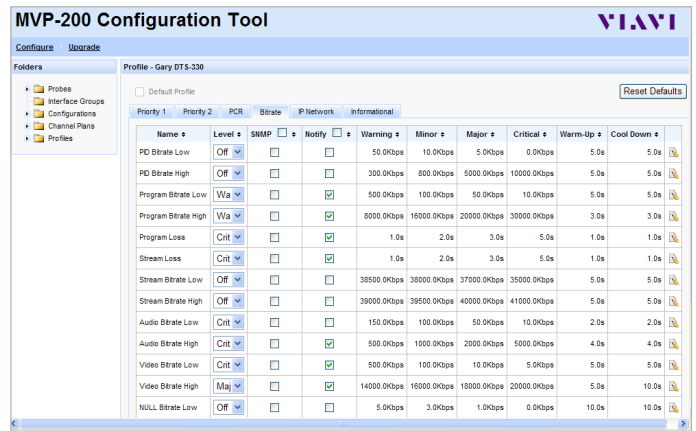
MVP-200 Configuration Tool

VIAVI

Configure Upgrade

Folders

Probes
Interface Groups
Configurations
Channel Plans
Profiles

Profile - Gary DTS-330

Default Profile

Reset Defaults

Priority 1 Priority 2 PCR Bitrate IP Network Informational

| Name | Level | SNMP | Notify | Warning | Minor | Major | Critical | Warm-Up | Cool Down |
|---|---|---|---|---|---|---|---|---|---|
| PID Bitrate Low | Off | | | 50.0Kbps | 10.0Kbps | 5.0Kbps | 0.0Kbps | 5.0s | 5.0s |
| PID Bitrate High | Off | | | 300.0Kbps | 800.0Kbps | 5000.0Kbps | 10000.0Kbps | 5.0s | 5.0s |
| Program Bitrate Low | Wa | | | 500.0Kbps | 100.0Kbps | 50.0Kbps | 10.0Kbps | 5.0s | 5.0s |
| Program Bitrate High | Wa | | | 8000.0Kbps | 16000.0Kbps | 20000.0Kbps | 30000.0Kbps | 3.0s | 3.0s |
| Program Loss | Crit | | | 1.0s | 2.0s | 3.0s | 5.0s | 1.0s | 1.0s |
| Stream Loss | Crit | | | 1.0s | 2.0s | 3.0s | 5.0s | 1.0s | 1.0s |
| Stream Bitrate Low | Off | | | 38500.0Kbps | 38000.0Kbps | 37000.0Kbps | 35000.0Kbps | 5.0s | 5.0s |
| Stream Bitrate High | Off | | | 39000.0Kbps | 39500.0Kbps | 40000.0Kbps | 41000.0Kbps | 5.0s | 5.0s |
| Audio Bitrate Low | Crit | | | 150.0Kbps | 100.0Kbps | 50.0Kbps | 10.0Kbps | 2.0s | 2.0s |
| Audio Bitrate High | Crit | | | 500.0Kbps | 1000.0Kbps | 2000.0Kbps | 5000.0Kbps | 4.0s | 4.0s |
| Video Bitrate Low | Crit | | | 500.0Kbps | 100.0Kbps | 10.0Kbps | 5.0Kbps | 5.0s | 5.0s |
| Video Bitrate High | Maj | | | 14000.0Kbps | 16000.0Kbps | 18000.0Kbps | 20000.0Kbps | 5.0s | 10.0s |
| NULL Bitrate Low | Off | | | 5.0Kbps | 3.0Kbps | 1.0Kbps | 0.0Kbps | 10.0s | 10.0s |